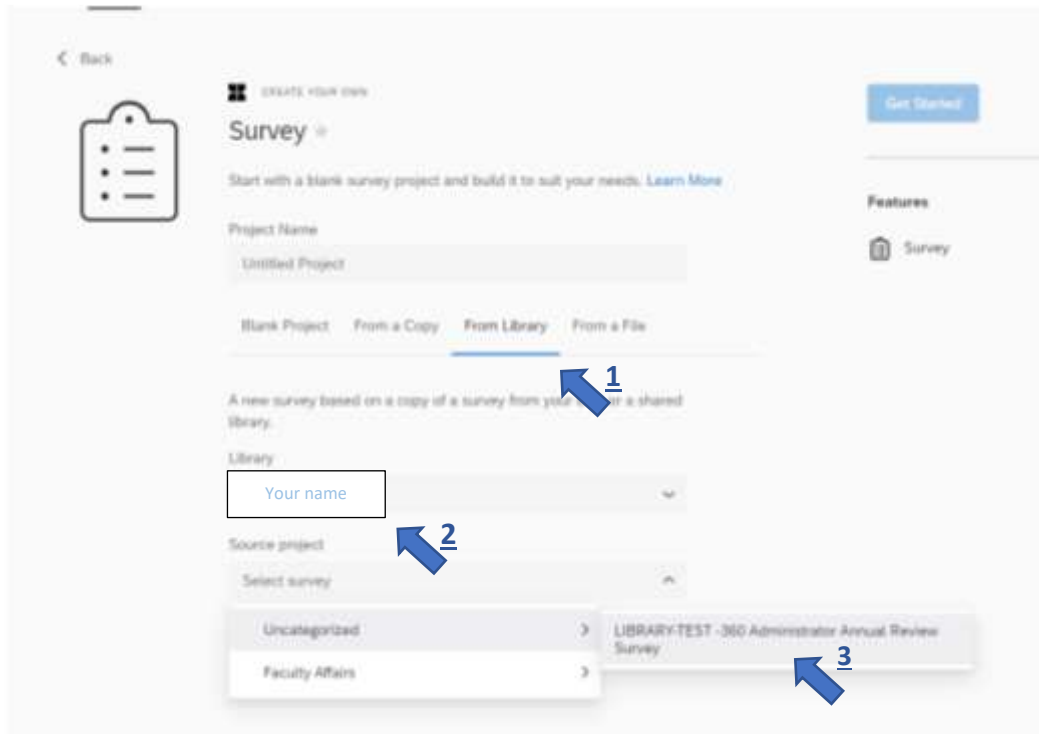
< Back

CREATE YOUR OWN

Survey ☆

Start with a blank survey project and build it to suit your needs. Learn More

Get Started

Features

Survey

Project Name

Untitled Project

Blank Project From a Copy From Library From a File

1

A new survey based on a copy of a survey from your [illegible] or a shared library.

Library

Your name

2

Source project

Select survey

Uncategorized >

Faculty Affairs >

LIBRARY-TEST -360 Administrator Annual Review Survey

3